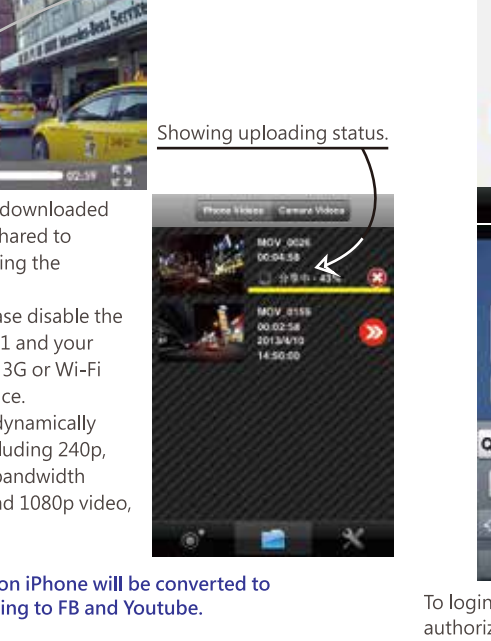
Mercedes-Benz Servi

02:59

Showing uploading status.

downloaded
hared to
ing the

ase disable the
1 and your
3G or Wi-Fi
ce.
ynamically
luding 240p,
andwidth
d 1080p video,

Phone Videos | Camera Videos

MOV_0026
00:04:58
分享中 - 43%

MOV_0159
00:02:58
2013/4/10
14:50:00

on iPhone will be converted to
ing to FB and Youtube.

To login
authoriz